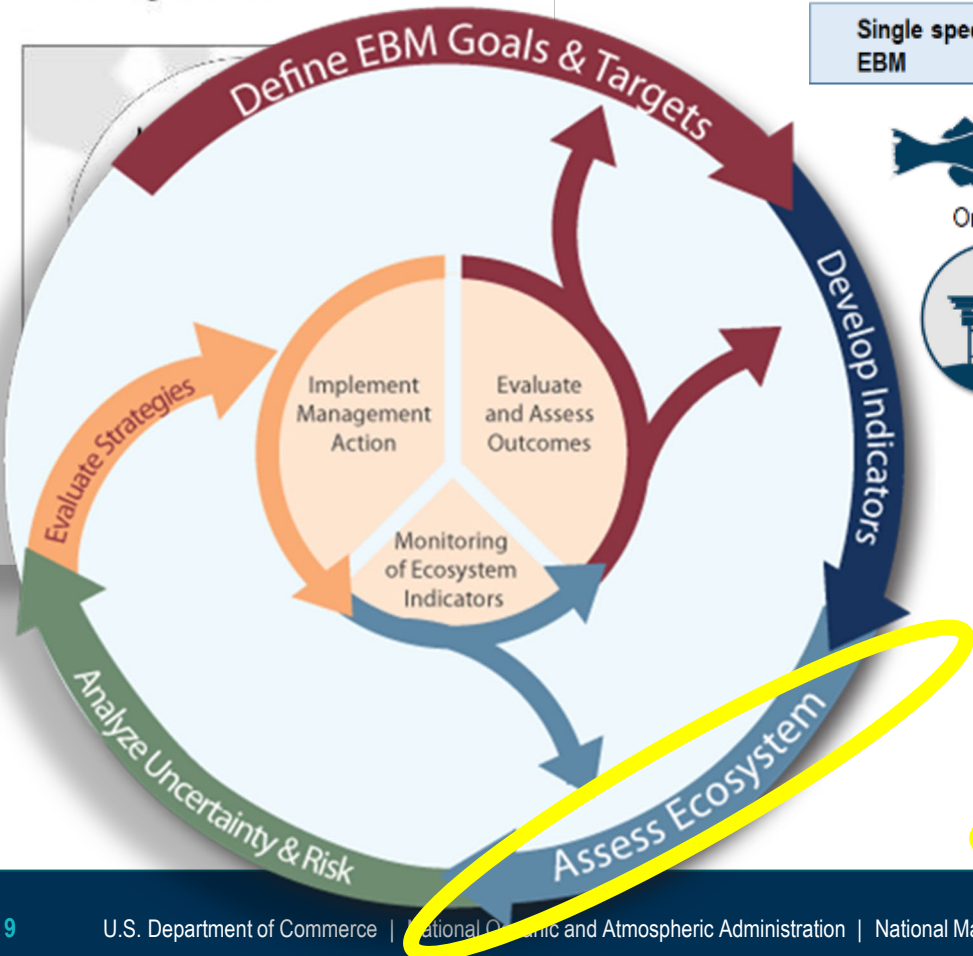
Single spe
EBM

Or

Define EBM Goals & Targets

Develop Indicators

Assess Ecosystem

Analyze Uncertainty & Risk

Evaluate Strategies

Implement Management Action

Evaluate and Assess Outcomes

Monitoring of Ecosystem Indicators

9 U.S. Department of Commerce | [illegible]ational O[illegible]ic and Atmospheric Administration | National Ma